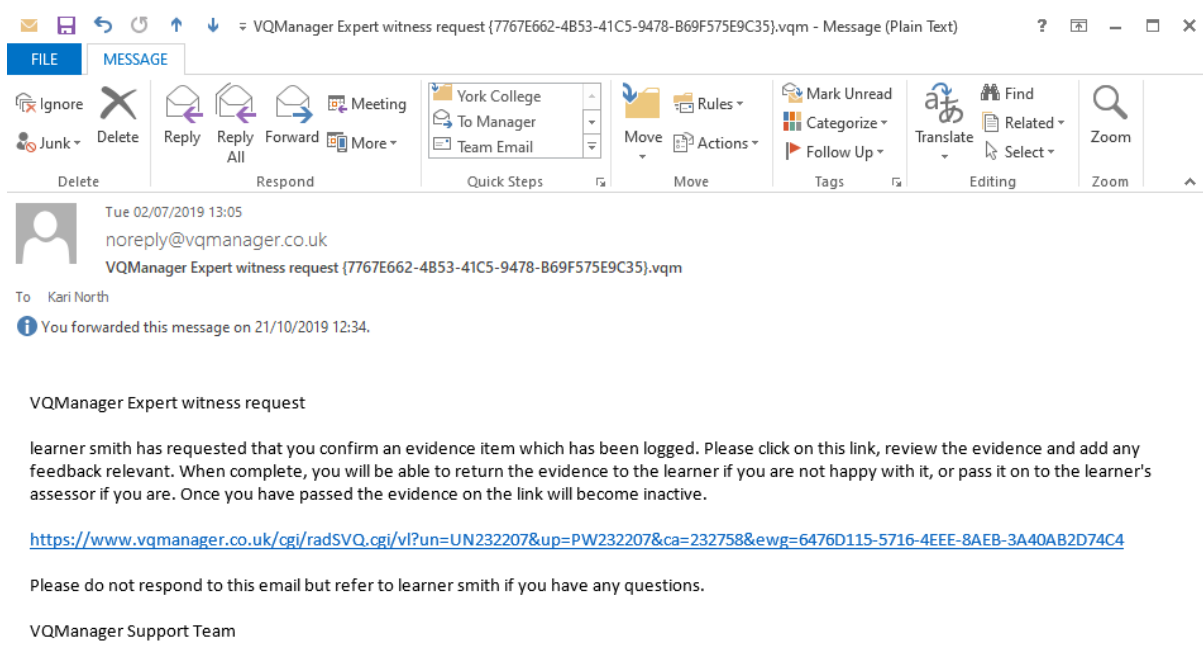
VQManager Expert witness request {7767E662-4B53-41C5-9478-B69F575E9C35}.vqm - Message (Plain Text)

? 

FILE MESSAGE

Ignore
Junk
Delete
Delete

Reply
Reply All
Forward
Meeting
More
Respond

York College
To Manager
Team Email
Quick Steps

Move
Rules
Actions
Move

Mark Unread
Categorize
Follow Up
Tags

Translate
Find
Related
Select
Editing

Zoom
Zoom

Tue 02/07/2019 13:05
noreply@vqmanager.co.uk
VQManager Expert witness request {7767E662-4B53-41C5-9478-B69F575E9C35}.vqm

To Kari North

You forwarded this message on 21/10/2019 12:34.

VQManager Expert witness request

learner smith has requested that you confirm an evidence item which has been logged. Please click on this link, review the evidence and add any feedback relevant. When complete, you will be able to return the evidence to the learner if you are not happy with it, or pass it on to the learner's assessor if you are. Once you have passed the evidence on the link will become inactive.

https://www.vqmanager.co.uk/cgi/radSVQ.cgi/vl?un=UN232207&up=PW232207&ca=232758&ewg=6476D115-5716-4EEE-8AEB-3A40AB2D74C4

Please do not respond to this email but refer to learner smith if you have any questions.

VQManager Support Team